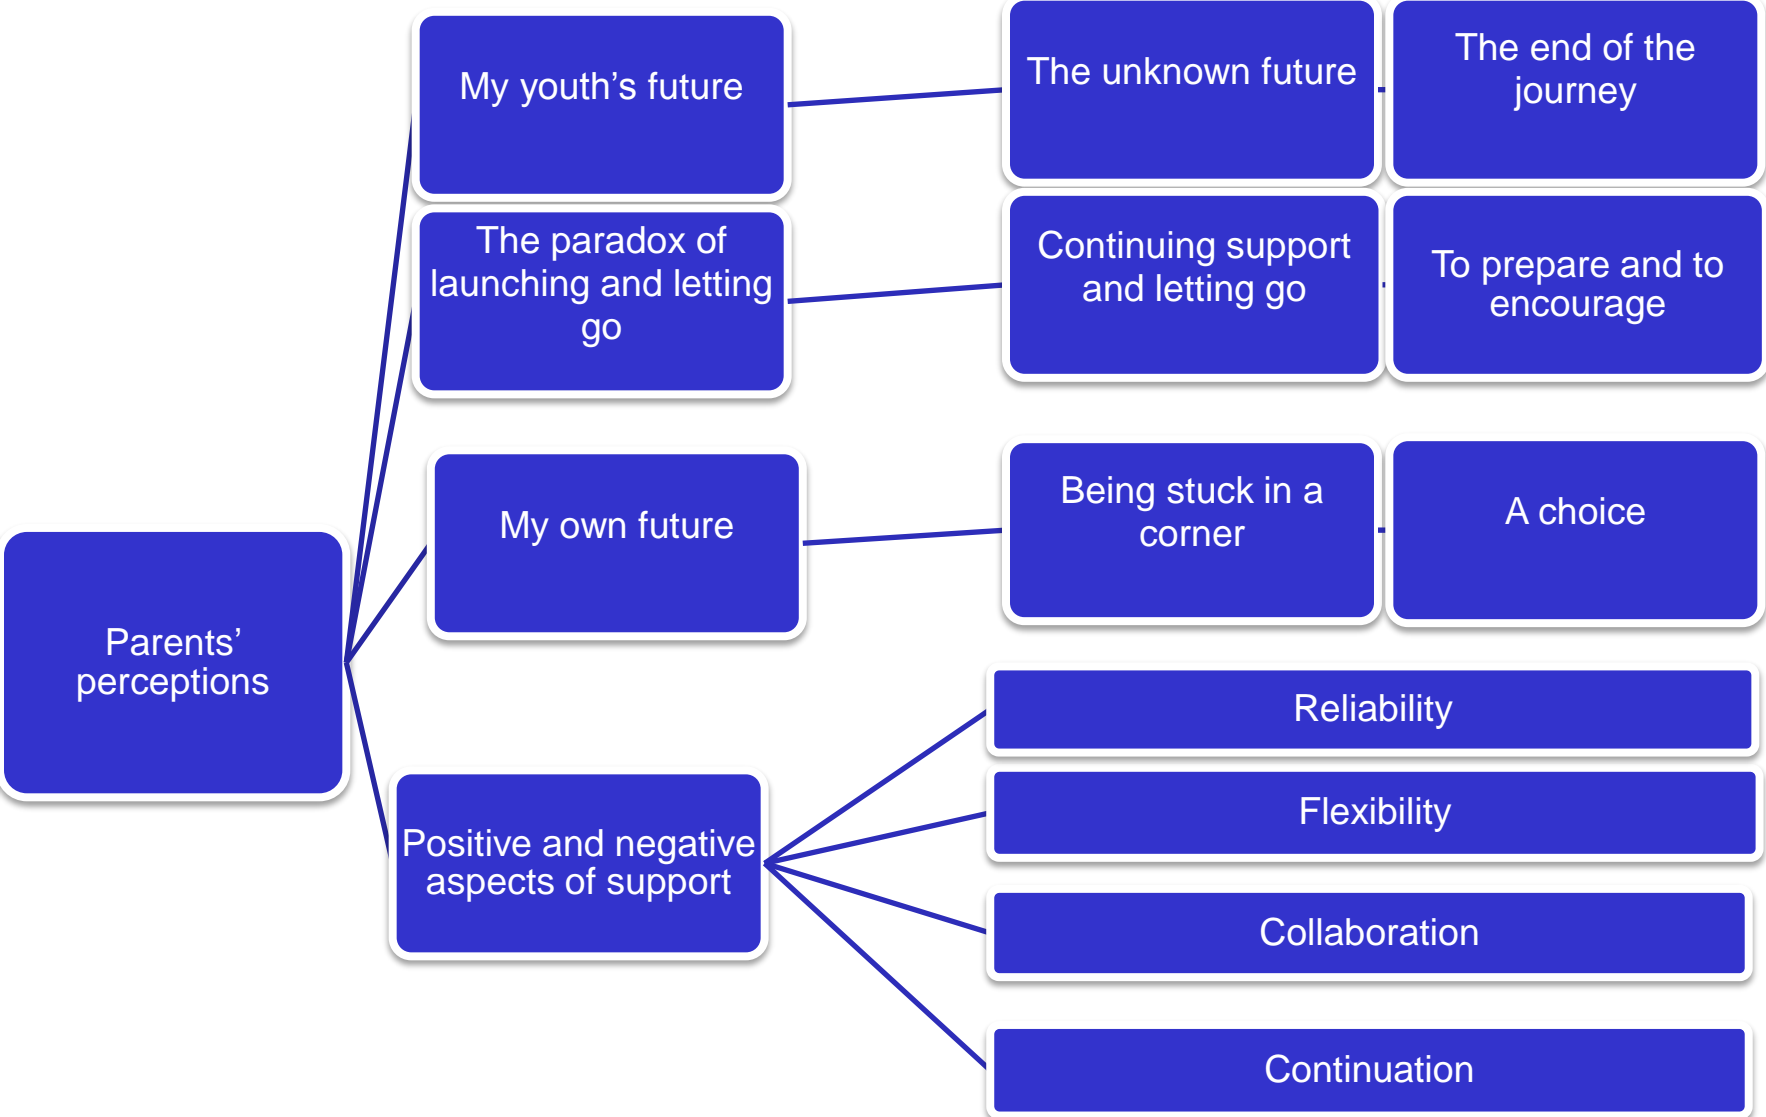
Parents' perceptions

My youth's future

The unknown future

The end of the journey

The paradox of launching and letting go

Continuing support and letting go

To prepare and to encourage

My own future

Being stuck in a corner

A choice

Positive and negative aspects of support

Reliability

Flexibility

Collaboration

Continuation